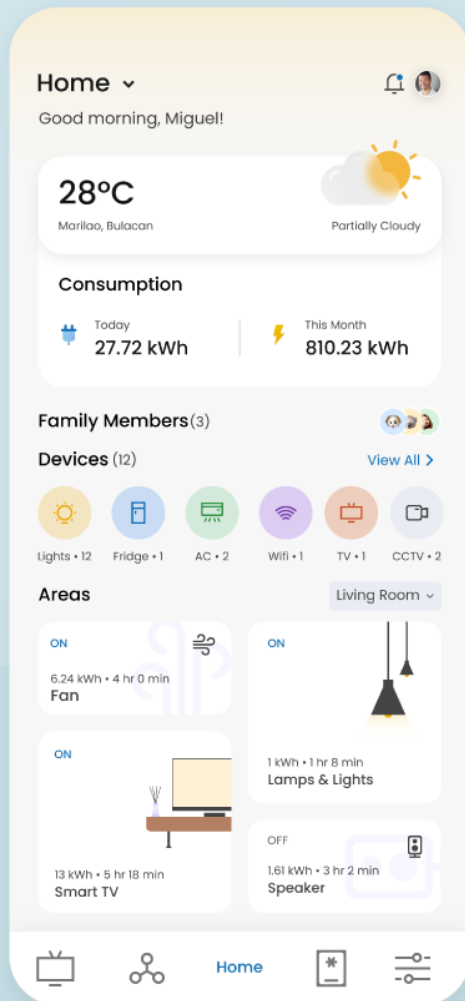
Home

Good morning, Miguel!

28°C

Marilao, Bulacan

Partially Cloudy

Consumption

Today
27.72 kWh

This Month
810.23 kWh

Family Members(3)

Devices (12)

View All >

Lights • 12
Fridge • 1
AC • 2
Wifi • 1
TV • 1
CCTV • 2

Areas

Living Room

ON
6.24 kWh • 4 hr 0 min
Fan

ON
1 kWh • 1 hr 8 min
Lamps & Lights

ON
13 kWh • 5 hr 18 min
Smart TV

OFF
1.61 kWh • 3 hr 2 min
Speaker

Home